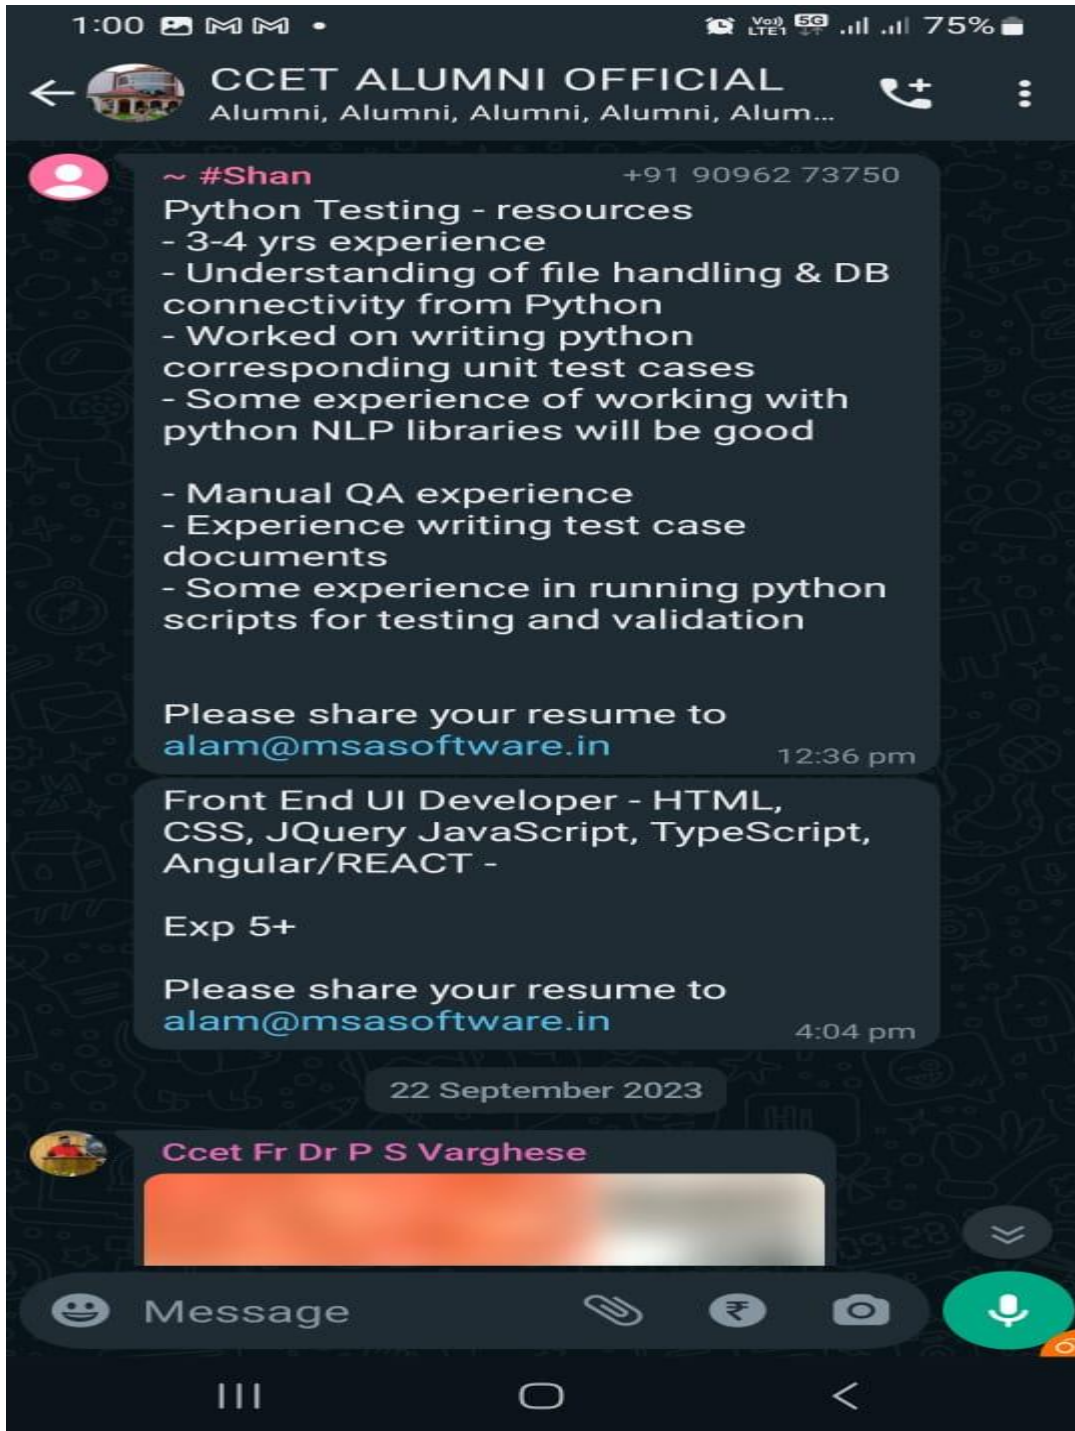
1:00 75%

CCET ALUMNI OFFICIAL
Alumni, Alumni, Alumni, Alumni, Alum...

~ #Shan +91 90962 73750
Python Testing - resources
- 3-4 yrs experience
- Understanding of file handling & DB connectivity from Python
- Worked on writing python corresponding unit test cases
- Some experience of working with python NLP libraries will be good

- Manual QA experience
- Experience writing test case documents
- Some experience in running python scripts for testing and validation

Please share your resume to alam@msasoftware.in 12:36 pm

Front End UI Developer - HTML, CSS, JQuery JavaScript, TypeScript, Angular/REACT -

Exp 5+

Please share your resume to alam@msasoftware.in 4:04 pm

22 September 2023

Ccet Fr Dr P S Varghese

Message